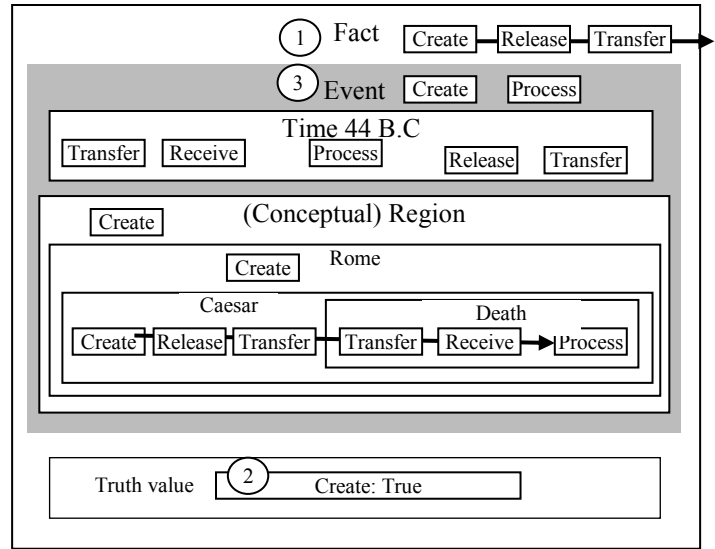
1 Fact
Create
Release
Transfer

3 Event
Create
Process

Time 44 B.C
Transfer
Receive
Process
Release
Transfer

Create
(Conceptual) Region

Create
Rome

Caesar
Create
Release
Transfer

Death
Transfer
Receive
Process

Truth value
2 Create: True